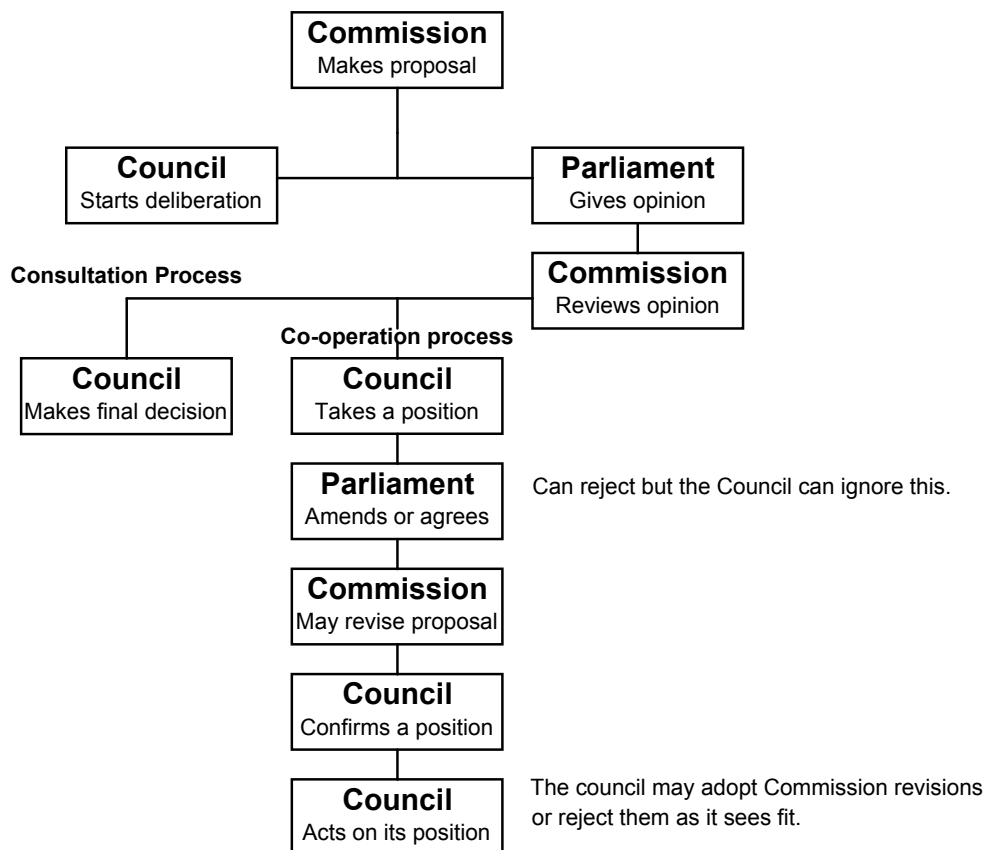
Commission
Makes proposal

Council
Starts deliberation

Parliament
Gives opinion

Consultation Process

Commission
Reviews opinion

Co-operation process

Council
Makes final decision

Council
Takes a position

Parliament
Amends or agrees

Can reject but the Council can ignore this.

Commission
May revise proposal

Council
Confirms a position

Council
Acts on its position

The council may adopt Commission revisions or reject them as it sees fit.